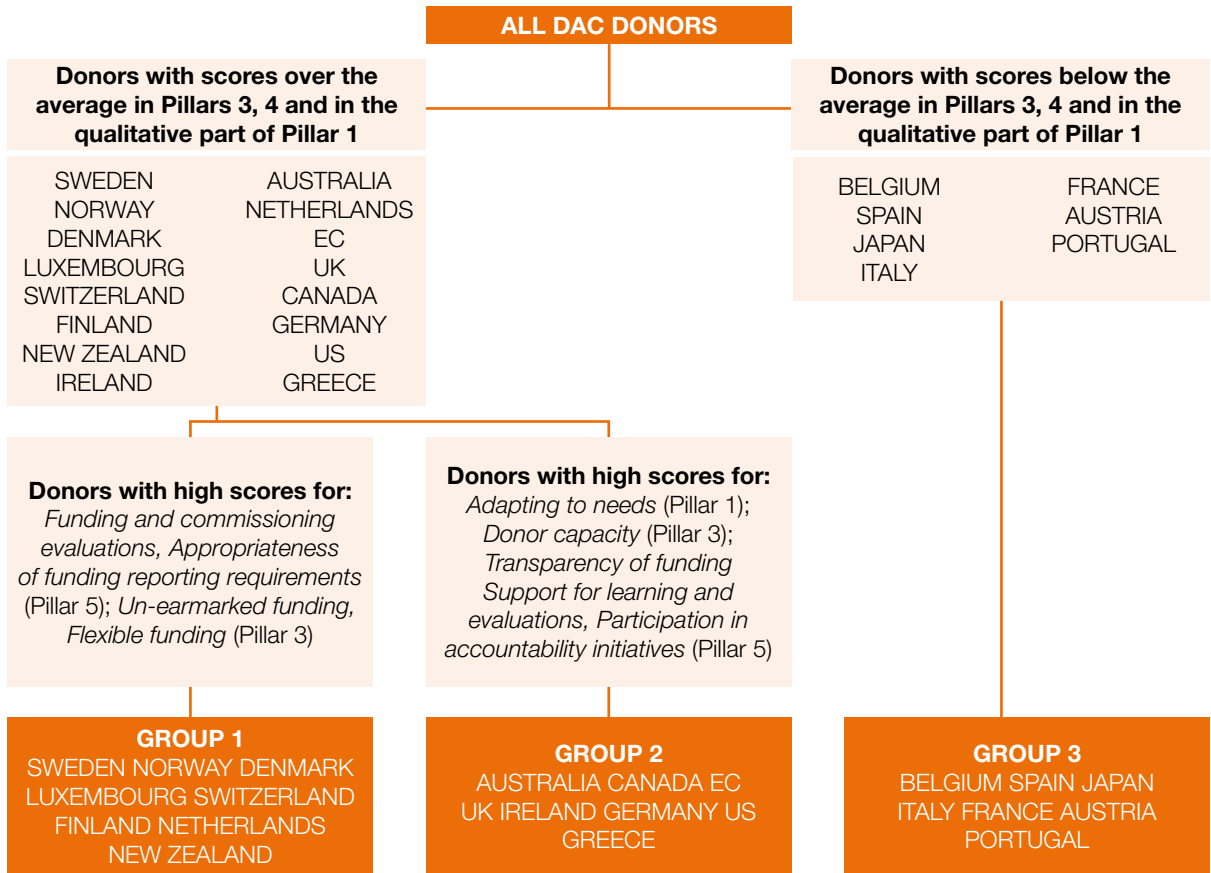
ALL DAC DONORS

Donors with scores over the average in Pillars 3, 4 and in the qualitative part of Pillar 1

SWEDEN
NORWAY
DENMARK
LUXEMBOURG
SWITZERLAND
FINLAND
NEW ZEALAND
IRELAND

AUSTRALIA
NETHERLANDS
EC
UK
CANADA
GERMANY
US
GREECE

Donors with scores below the average in Pillars 3, 4 and in the qualitative part of Pillar 1

BELGIUM
SPAIN
JAPAN
ITALY

FRANCE
AUSTRIA
PORTUGAL

Donors with high scores for: *Funding and commissioning evaluations, Appropriateness of funding reporting requirements* (Pillar 5); *Un-earmarked funding, Flexible funding* (Pillar 3)

Donors with high scores for: *Adapting to needs* (Pillar 1); *Donor capacity* (Pillar 3); *Transparency of funding Support for learning and evaluations, Participation in accountability initiatives* (Pillar 5)

GROUP 1
SWEDEN NORWAY DENMARK LUXEMBOURG SWITZERLAND FINLAND NETHERLANDS NEW ZEALAND

GROUP 2
AUSTRALIA CANADA EC UK IRELAND GERMANY US GREECE

GROUP 3
BELGIUM SPAIN JAPAN ITALY FRANCE AUSTRIA PORTUGAL